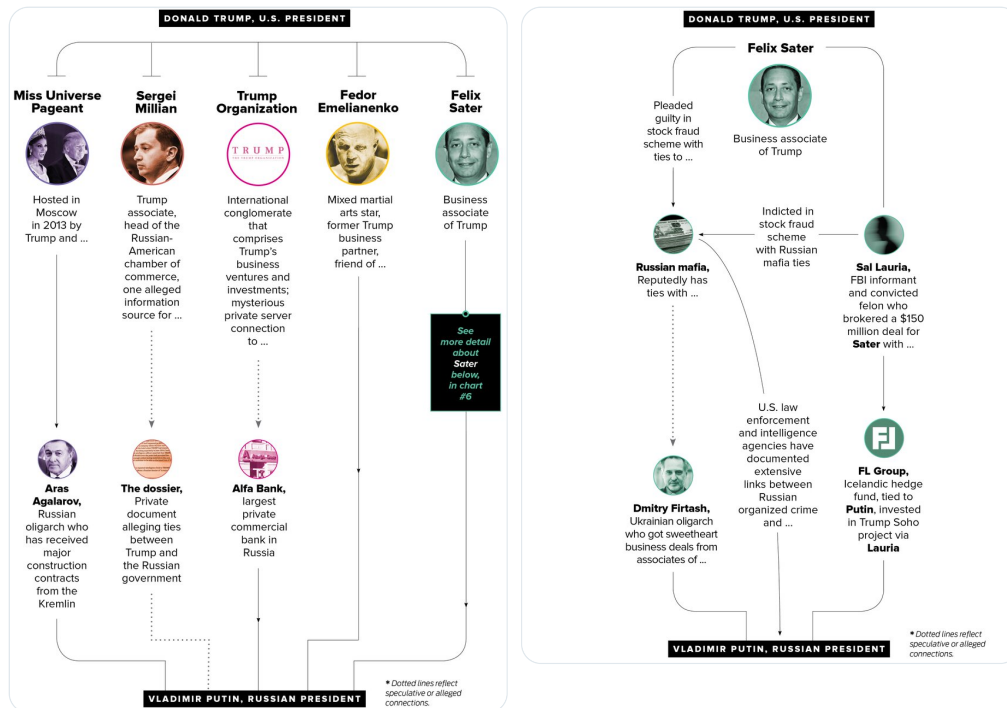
DONALD TRUMP, U.S. PRESIDENT

Miss Universe Pageant

Hosted in Moscow in 2013 by Trump and ...

Aras Agalarov, Russian oligarch who has received major construction contracts from the Kremlin

Sergei Millian

Trump associate, head of the Russian-American chamber of commerce, one alleged information source for ...

The dossier, Private document alleging ties between Trump and the Russian government

Trump Organization

TRUMP
THE TRUMP ORGANIZATION

International conglomerate that comprises Trump's business ventures and investments; mysterious private server connection to ...

Alfa Bank, largest private commercial bank in Russia

Fedor Emelianenko

Mixed martial arts star, former Trump business partner, friend of ...

Felix Sater

Business associate of Trump

See more detail about Sater below, in chart #6

VLADIMIR PUTIN, RUSSIAN PRESIDENT

* Dotted lines reflect speculative or alleged connections.

DONALD TRUMP, U.S. PRESIDENT

Felix Sater

Business associate of Trump

Pleaded guilty in stock fraud scheme with ties to ...

Indicted in stock fraud scheme with Russian mafia ties

Russian mafia, Reputedly has ties with ...

Sal Lauria, FBI informant and convicted felon who brokered a $150 million deal for Sater with ...

U.S. law enforcement and intelligence agencies have documented extensive links between Russian organized crime and ...

Dmitry Firtash, Ukrainian oligarch who got sweetheart business deals from associates of ...

FL Group, Icelandic hedge fund, tied to Putin, invested in Trump Soho project via Lauria

VLADIMIR PUTIN, RUSSIAN PRESIDENT

* Dotted lines reflect speculative or alleged connections.